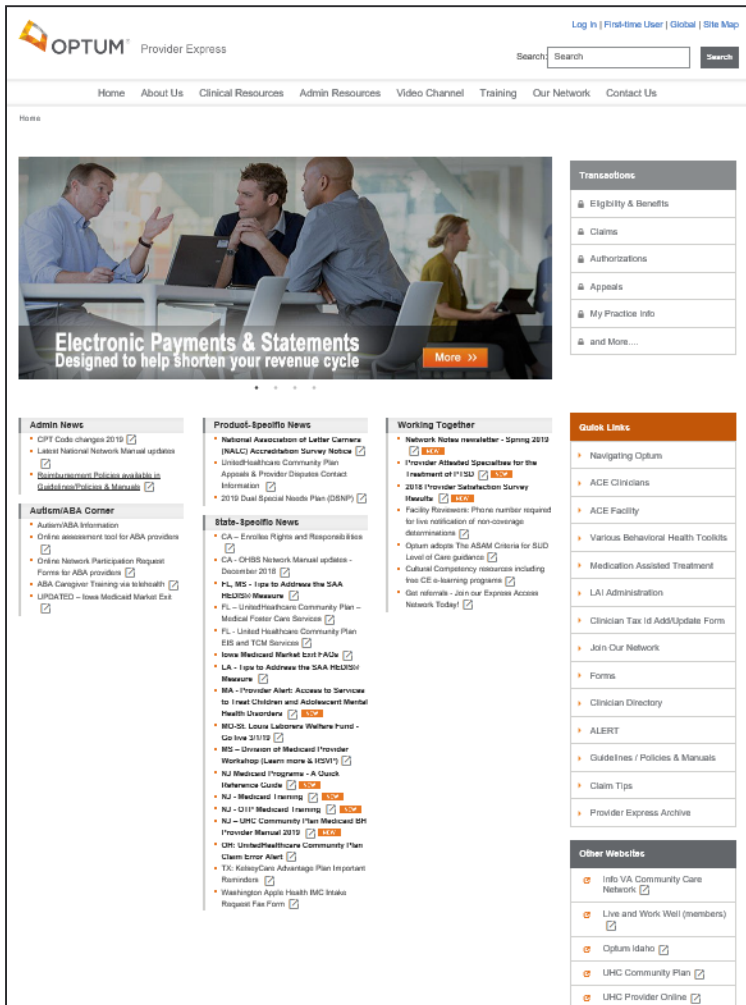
OPTUM® Provider Express

Log In | First-time User | Global | Site Map

Search: Search Search

Home About Us Clinical Resources Admin Resources Video Channel Training Our Network Contact Us

Home

Electronic Payments & Statements
Designed to help shorten your revenue cycle

More >>

Transactions
Eligibility & Benefits
Claims
Authorizations
Appeals
My Practice Info
and More....

Admin News
CPT Code changes 2019
Latest National Network Manual updates
Reimbursement Policies available in Guidelines/Policies & Manuals

Autism/ABA Corner
Autism/ABA Information
Online assessment tool for ABA providers
Online Network Participation Request Forms for ABA providers
ABA Caregiver Training via telehealth
UPDATED – Iowa Medicaid Market Exit

Product-Specific News
National Association of Letter Carriers (NALC) Accreditation Survey Notice
UnitedHealthcare Community Plan Appeals & Provider Disputes Contact Information
2019 Dual Special Needs Plan (DSNP)

State-Specific News
CA – Enrollee Rights and Responsibilities
CA – OHBS Network Manual updates - December 2018
FL, MS - Tips to Address the SAA HEDIS® Measure
FL – UnitedHealthcare Community Plan – Medical Foster Care Services
FL - United Healthcare Community Plan EIS and TCM Services
Iowa Medicaid Market Exit FAQs
LA - Tips to Address the SAA HEDIS® Measure
MA - Provider Alert: Access to Services to Treat Children and Adolescent Mental Health Disorders NEW
MO-St. Louis Laborers Welfare Fund - Go live 3/1/19
MS – Division of Medicaid Provider Workshop (Learn more & RSVP)
NJ Medicaid Programs - A Quick Reference Guide NEW
NJ - Medicaid Training NEW
NJ - DTP Medicaid Training NEW
NJ – UHC Community Plan Medicaid BH Provider Manual 2019 NEW
OH: UnitedHealthcare Community Plan Claim Error Alert
TX: KelseyCare Advantage Plan Important Reminders
Washington Apple Health IMC Intake Request Fax Form

Working Together
Network Notes newsletter - Spring 2019 NEW
Provider Attested Specialties for the Treatment of PTSD NEW
2018 Provider Satisfaction Survey Results NEW
Facility Reviewers: Phone number required for live notification of non-coverage determinations
Optum adopts The ASAM Criteria for SUD Level of Care guidance
Cultural Competency resources including free CE e-learning programs
Get referrals - Join our Express Access Network Today!

Quick Links
Navigating Optum
ACE Clinicians
ACE Facility
Various Behavioral Health Toolkits
Medication Assisted Treatment
LAI Administration
Clinician Tax Id Add/Update Form
Join Our Network
Forms
Clinician Directory
ALERT
Guidelines / Policies & Manuals
Claim Tips
Provider Express Archive

Other Websites
Info VA Community Care Network
Live and Work Well (members)
Optum Idaho
UHC Community Plan
UHC Provider Online